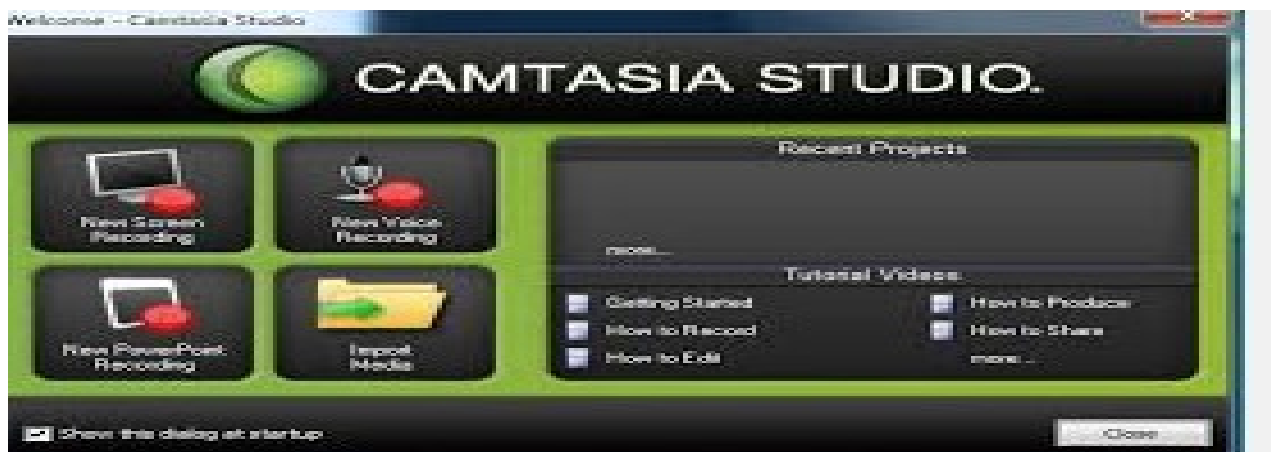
Welcome - Camtasia Studio

CAMTASIA STUDIO.

New Screen Recording

New Voice Recording

New PowerPoint Recording

Import Media

Recent Projects

more...

Tutorial Videos

Getting Started

How to Record

How to Edit

How to Produce

How to Share

more...

Show this dialog at startup

Close